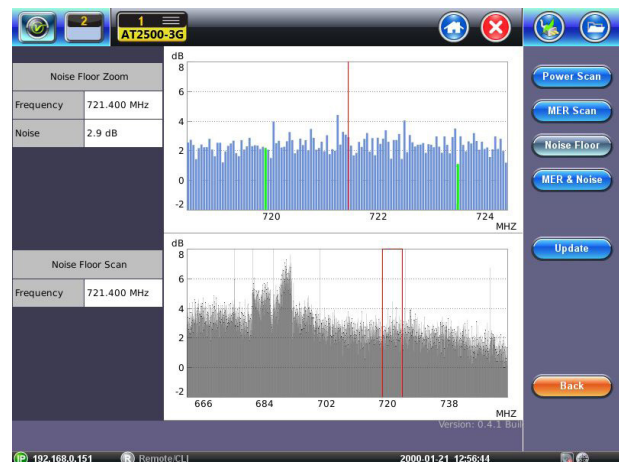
2
1
AT2500-3G

Noise Floor Zoom

| Frequency | 721.400 MHz |
|---|---|
| Noise | 2.9 dB |

dB
8
6
4
2
0
-2
720
722
724
MHZ

Noise Floor Scan

| Frequency | 721.400 MHz |
|---|---|

dB
8
6
4
2
0
-2
666
684
702
720
738
MHZ

Power Scan
MER Scan
Noise Floor
MER & Noise
Update
Back

Version: 0.4.1 Buil

IP 192.168.0.151
R Remote/CLI
2000-01-21 12:56:44